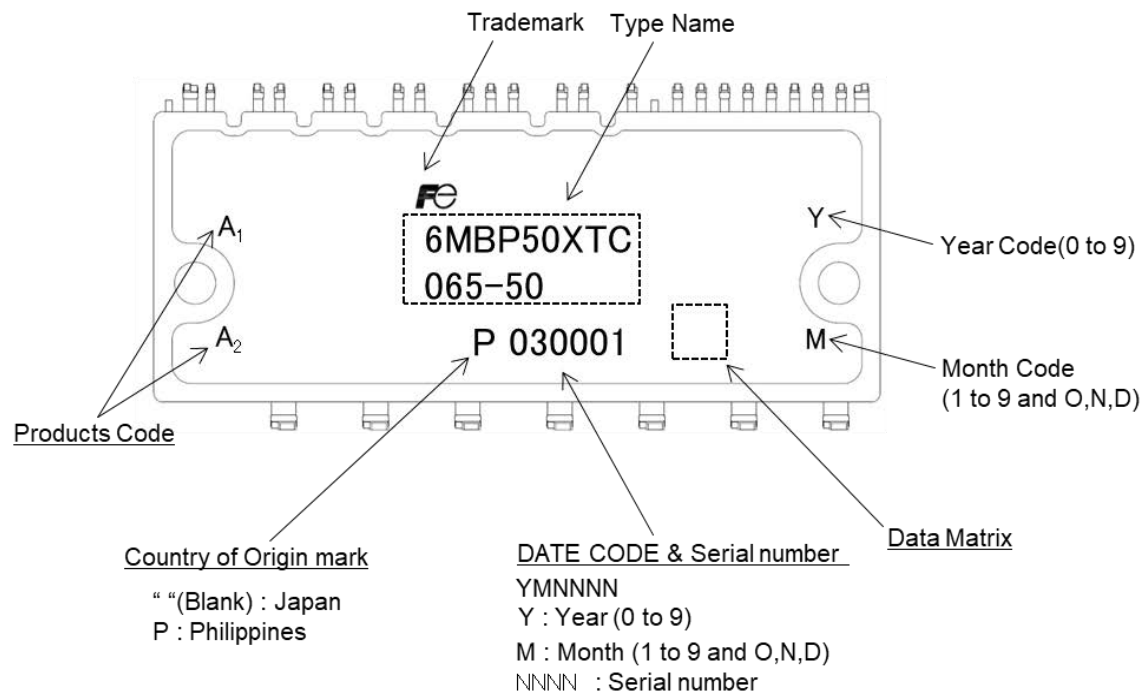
Trademark

Type Name

6MBP50XTC
065-50

$A_1$

$A_2$

Y

M

P 030001

Year Code(0 to 9)

Month Code
(1 to 9 and O,N,D)

Products Code

Country of Origin mark

“ “(Blank) : Japan
P : Philippines

DATE CODE & Serial number

YMNNNN
Y : Year (0 to 9)
M : Month (1 to 9 and O,N,D)
NNNN : Serial number

Data Matrix